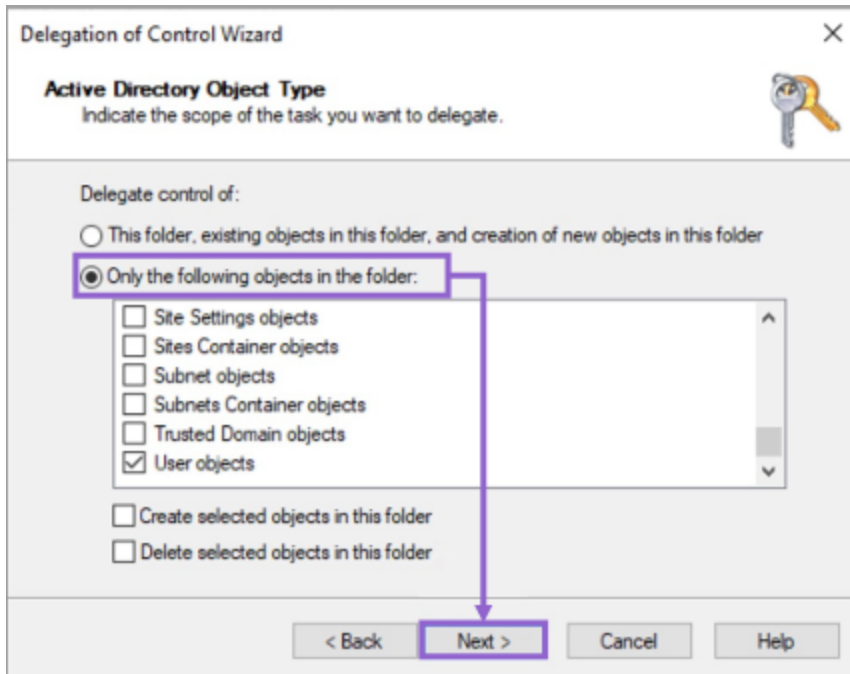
Delegation of Control Wizard

Active Directory Object Type
Indicate the scope of the task you want to delegate.

Delegate control of:

This folder, existing objects in this folder, and creation of new objects in this folder

Only the following objects in the folder:

Site Settings objects
Sites Container objects
Subnet objects
Subnets Container objects
Trusted Domain objects
User objects

Create selected objects in this folder

Delete selected objects in this folder

< Back
Next >
Cancel
Help